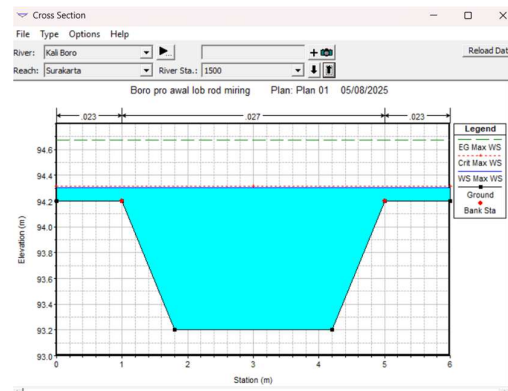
Cross Section
File Type Options Help
River: Kali Boro
Reach: Surakarta
River Sta.: 1500
Reload Dat
Boro pro awal lob rod miring Plan: Plan 01 05/08/2025
.023
.027
.023
Legend
EG Max WS
Crit Max WS
WS Max WS
Ground
Bank Sta
Elevation (m)
94.6
94.4
94.2
94.0
93.8
93.6
93.4
93.2
93.0
0
1
2
3
4
5
6
Station (m)